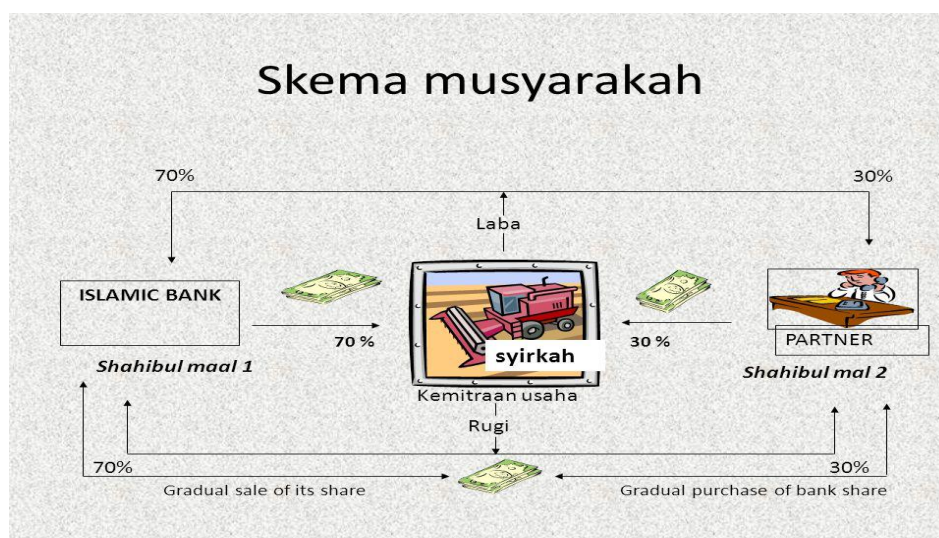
Skema musyarakah

70%

30%

Laba

ISLAMIC BANK

70 %

syirkah

30 %

PARTNER

Shahibul maal 1

Shahibul mal 2

Kemitraan usaha

Rugi

70%

30%

Gradual sale of its share

Gradual purchase of bank share